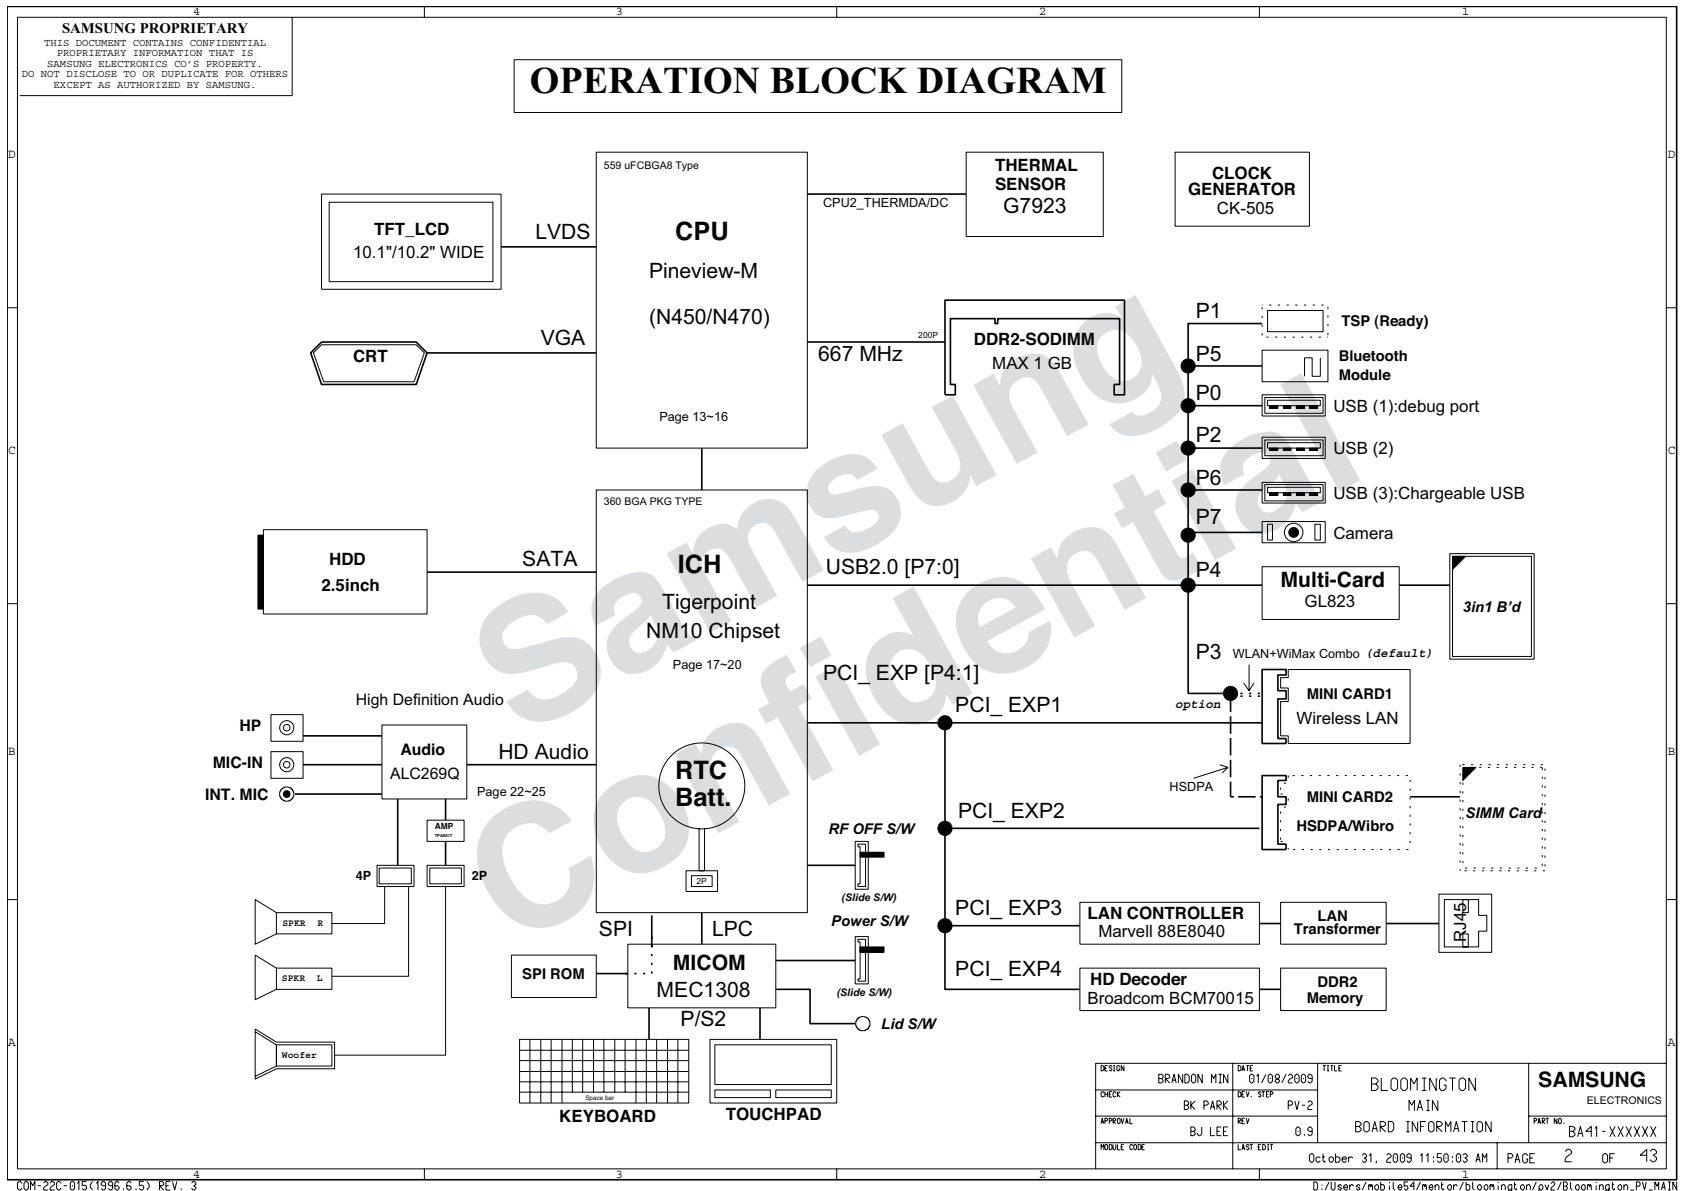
4 3 2 1

SAMSUNG PROPRIETARY
THIS DOCUMENT CONTAINS CONFIDENTIAL PROPRIETARY INFORMATION THAT IS SAMSUNG ELECTRONICS CO'S PROPERTY. DO NOT DISCLOSE TO OR DUPLICATE FOR OTHERS EXCEPT AS AUTHORIZED BY SAMSUNG.

OPERATION BLOCK DIAGRAM

D

559 uFCBGA8 Type
CPU
Pineview-M
(N450/N470)
Page 13~16

CPU2_THERMDA/DC

THERMAL SENSOR
G7923

CLOCK GENERATOR
CK-505

TFT_LCD
10.1"/10.2" WIDE

LVDS

VGA

CRT

667 MHz

200P

DDR2-SODIMM
MAX 1 GB

P1
TSP (Ready)
P5
Bluetooth Module
P0
USB (1):debug port
P2
USB (2)
P6
USB (3):Chargeable USB
P7
Camera
P4
Multi-Card
GL823
3in1 B'd
P3
WLAN+WiMax Combo (default)

C

360 BGA PKG TYPE
ICH
Tigerpoint
NM10 Chipset
Page 17~20

HDD
2.5inch

SATA

USB2.0 [P7:0]

PCI_ EXP [P4:1]

Samsung Confidential

High Definition Audio

HP
MIC-IN
INT. MIC

Audio
ALC269Q

HD Audio

Page 22~25

AMP

RTC Batt.

2P

PCI_ EXP1
option
MINI CARD1
Wireless LAN

HSDPA

PCI_ EXP2
MINI CARD2
HSDPA/Wibro
SIMM Card

B

RF OFF S/W
(Slide S/W)

4P
2P

SPKR R
SPKR L
Woofer

SPI
LPC

Power S/W
(Slide S/W)

SPI ROM

MICOM
MEC1308

P/S2

Lid S/W

PCI_ EXP3
LAN CONTROLLER
Marvell 88E8040
LAN Transformer
RJ45

PCI_ EXP4
HD Decoder
Broadcom BCM70015
DDR2 Memory

A

Space bar
KEYBOARD
TOUCHPAD

| DESIGN | BRANDON MIN | DATE | 01/08/2009 | TITLE | BLOOMINGTON MAIN BOARD INFORMATION | SAMSUNG ELECTRONICS |
|---|---|---|---|---|---|---|
| CHECK | BK PARK | DEV. STEP | PV-2 | | | |
| APPROVAL | BJ LEE | REV | 0.9 | | | PART NO. BA41-XXXXXX |
| MODULE CODE | | LAST EDIT | October 31, 2009 11:50:03 AM | PAGE 2 OF 43 | | |

COM-22C-015(1996.6.5) REV. 3
D:/Users/mobile54/mentor/bloomington/pv2/Bloomington_PV_MAIN